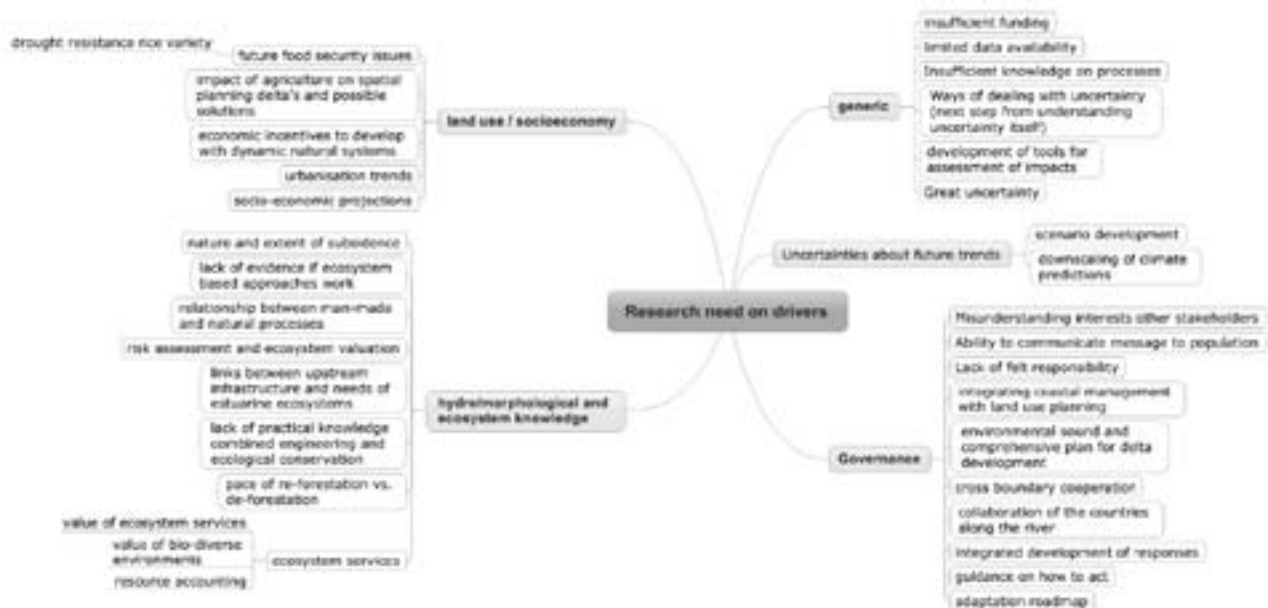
Research need on drivers

land use / socioeconomy

future food security issues

drought resistance rice variety

impact of agriculture on spatial planning delta's and possible solutions

economic incentives to develop with dynamic natural systems

urbanisation trends

socio-economic projections

hydrolmorphological and ecosystem knowledge

nature and extent of subsidence

lack of evidence if ecosystem based approaches work

relationship between man-made and natural processes

risk assessment and ecosystem valuation

links between upstream infrastructure and needs of estuarine ecosystems

lack of practical knowledge combined engineering and ecological conservation

pace of re-forestation vs. de-forestation

ecosystem services

value of ecosystem services

value of bio-diverse environments

resource accounting

generic

insufficient funding

limited data availability

Insufficient knowledge on processes

Ways of dealing with uncertainty (next step from understanding uncertainty itself)

development of tools for assessment of impacts

Great uncertainty

Uncertainties about future trends

scenario development

downscaling of climate predictions

Governance

Misunderstanding interests other stakeholders

Ability to communicate message to population

Lack of felt responsibility

integrating coastal management with land use planning

environmental sound and comprehensive plan for delta development

cross boundary cooperation

collaboration of the countries along the river

integrated development of responses

guidance on how to act

adaptation roadmap